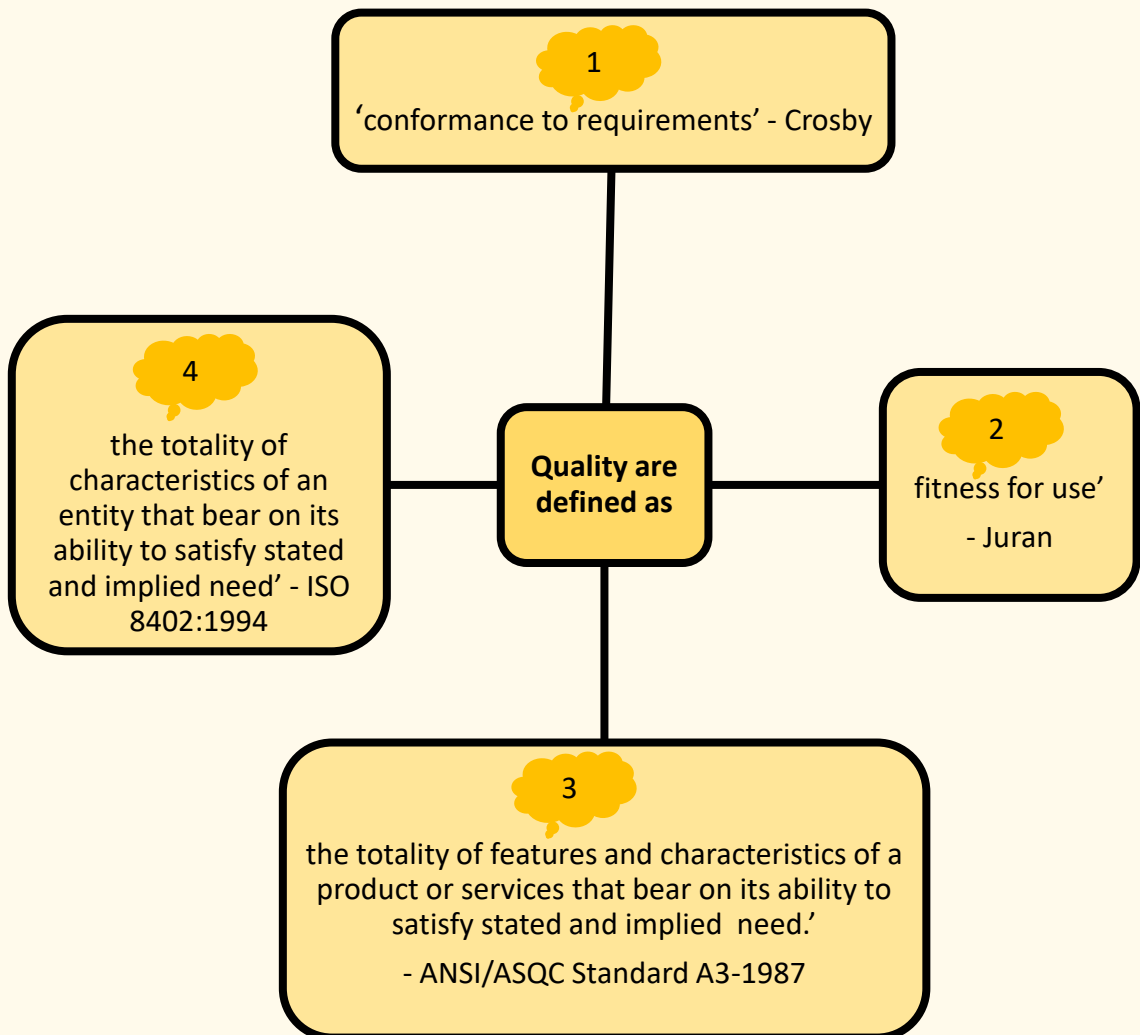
1

'conformance to requirements' - Crosby

4

the totality of characteristics of an entity that bear on its ability to satisfy stated and implied need' - ISO 8402:1994

Quality are defined as

2

fitness for use'

- Juran

3

the totality of features and characteristics of a product or services that bear on its ability to satisfy stated and implied need.'

- ANSI/ASQC Standard A3-1987